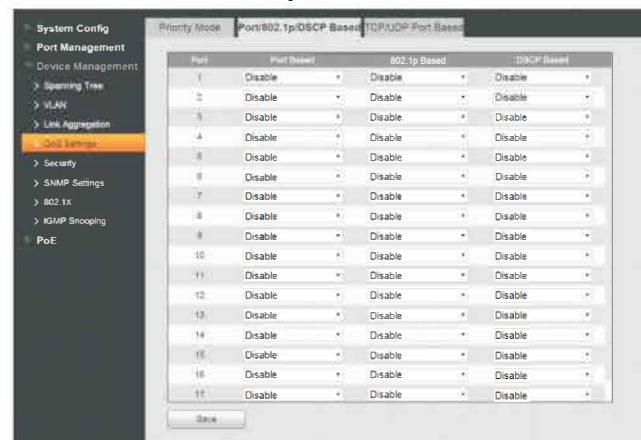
System Config
Port Management
Device Management
> Spanning Tree
> VLAN
> Link Aggregation
> QoS Settings
> Security
> SNMP Settings
> 802.1X
> IGMP Snooping
PoE

Priority Mode | Port/802.1p/DSCP Based | TCP/UDP Port Based

| Port | Port Based | 802.1p Based | DSCP Based |
|---|---|---|---|
| 1 | Disable | Disable | Disable |
| 2 | Disable | Disable | Disable |
| 3 | Disable | Disable | Disable |
| 4 | Disable | Disable | Disable |
| 5 | Disable | Disable | Disable |
| 6 | Disable | Disable | Disable |
| 7 | Disable | Disable | Disable |
| 8 | Disable | Disable | Disable |
| 9 | Disable | Disable | Disable |
| 10 | Disable | Disable | Disable |
| 11 | Disable | Disable | Disable |
| 12 | Disable | Disable | Disable |
| 13 | Disable | Disable | Disable |
| 14 | Disable | Disable | Disable |
| 15 | Disable | Disable | Disable |
| 16 | Disable | Disable | Disable |
| 17 | Disable | Disable | Disable |

Save